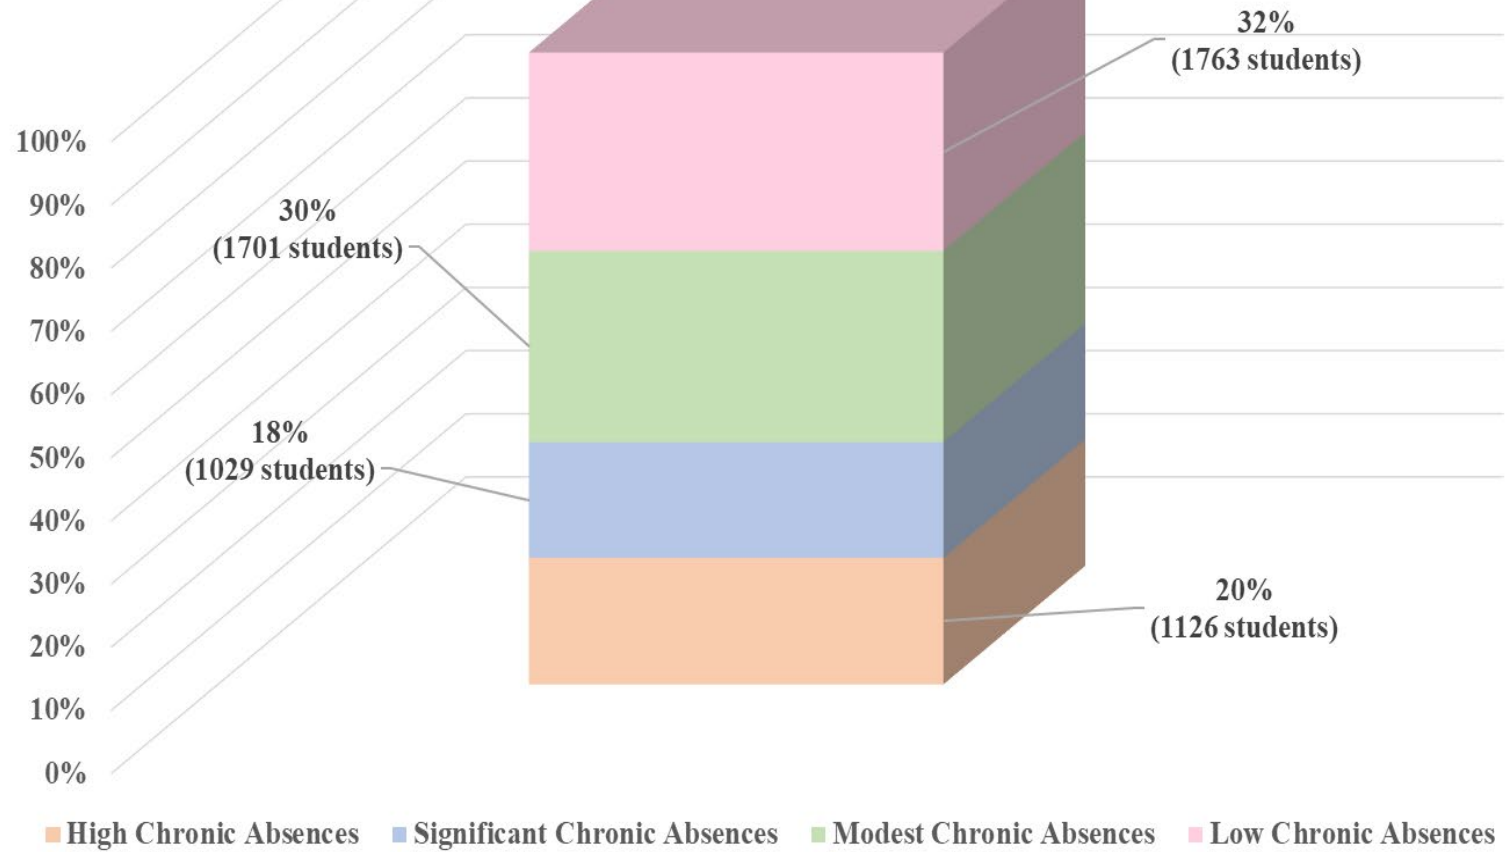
32%
(1763 students)

100%
90%
80%
70%
60%
50%
40%
30%
20%
10%
0%

30%
(1701 students)

18%
(1029 students)

20%
(1126 students)

High Chronic Absences
Significant Chronic Absences
Modest Chronic Absences
Low Chronic Absences